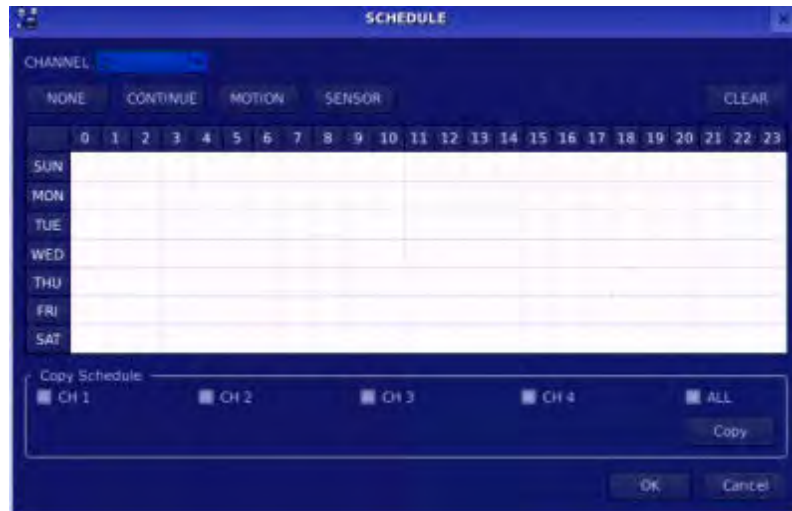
SCHEDULE

CHANNEL

NONE CONTINUE MOTION SENSOR CLEAR

|  | 0 | 1 | 2 | 3 | 4 | 5 | 6 | 7 | 8 | 9 | 10 | 11 | 12 | 13 | 14 | 15 | 16 | 17 | 18 | 19 | 20 | 21 | 22 | 23 |
|---|---|---|---|---|---|---|---|---|---|---|---|---|---|---|---|---|---|---|---|---|---|---|---|---|
| SUN | | | | | | | | | | | | | | | | | | | | | | | | |
| MON | | | | | | | | | | | | | | | | | | | | | | | | |
| TUE | | | | | | | | | | | | | | | | | | | | | | | | |
| WED | | | | | | | | | | | | | | | | | | | | | | | | |
| THU | | | | | | | | | | | | | | | | | | | | | | | | |
| FRI | | | | | | | | | | | | | | | | | | | | | | | | |
| SAT | | | | | | | | | | | | | | | | | | | | | | | | |

Copy Schedule
CH 1 CH 2 CH 3 CH 4 ALL
Copy

OK Cancel